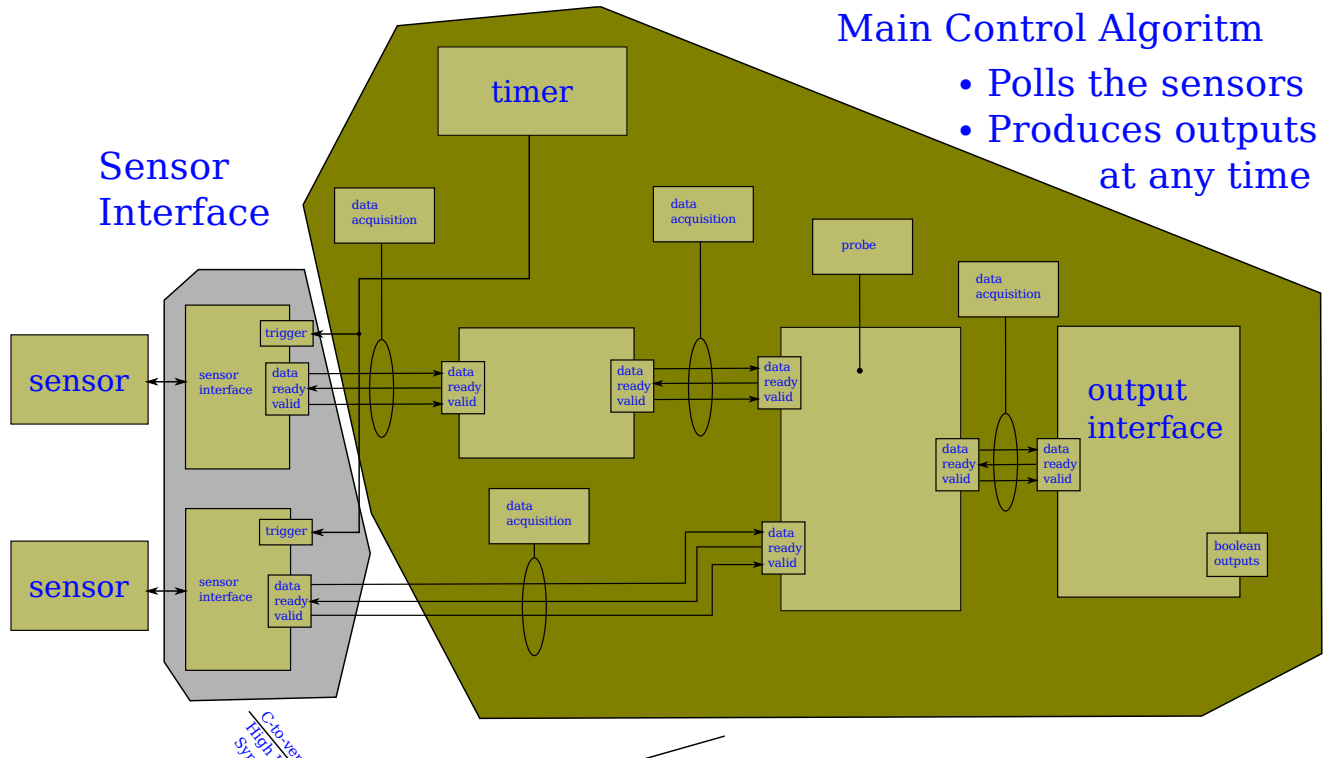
Main Control Algoritm
• Polls the sensors
• Produces outputs at any time

Sensor Interface

timer

data acquisition

data acquisition

probe

data acquisition

data acquisition

sensor

sensor interface

trigger

data ready valid

data ready valid

data ready valid

data ready valid

data ready valid

output interface

data ready valid

boolean outputs

sensor

sensor interface

trigger

data ready valid

data ready valid

C-to-ver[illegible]
High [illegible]
Syn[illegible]